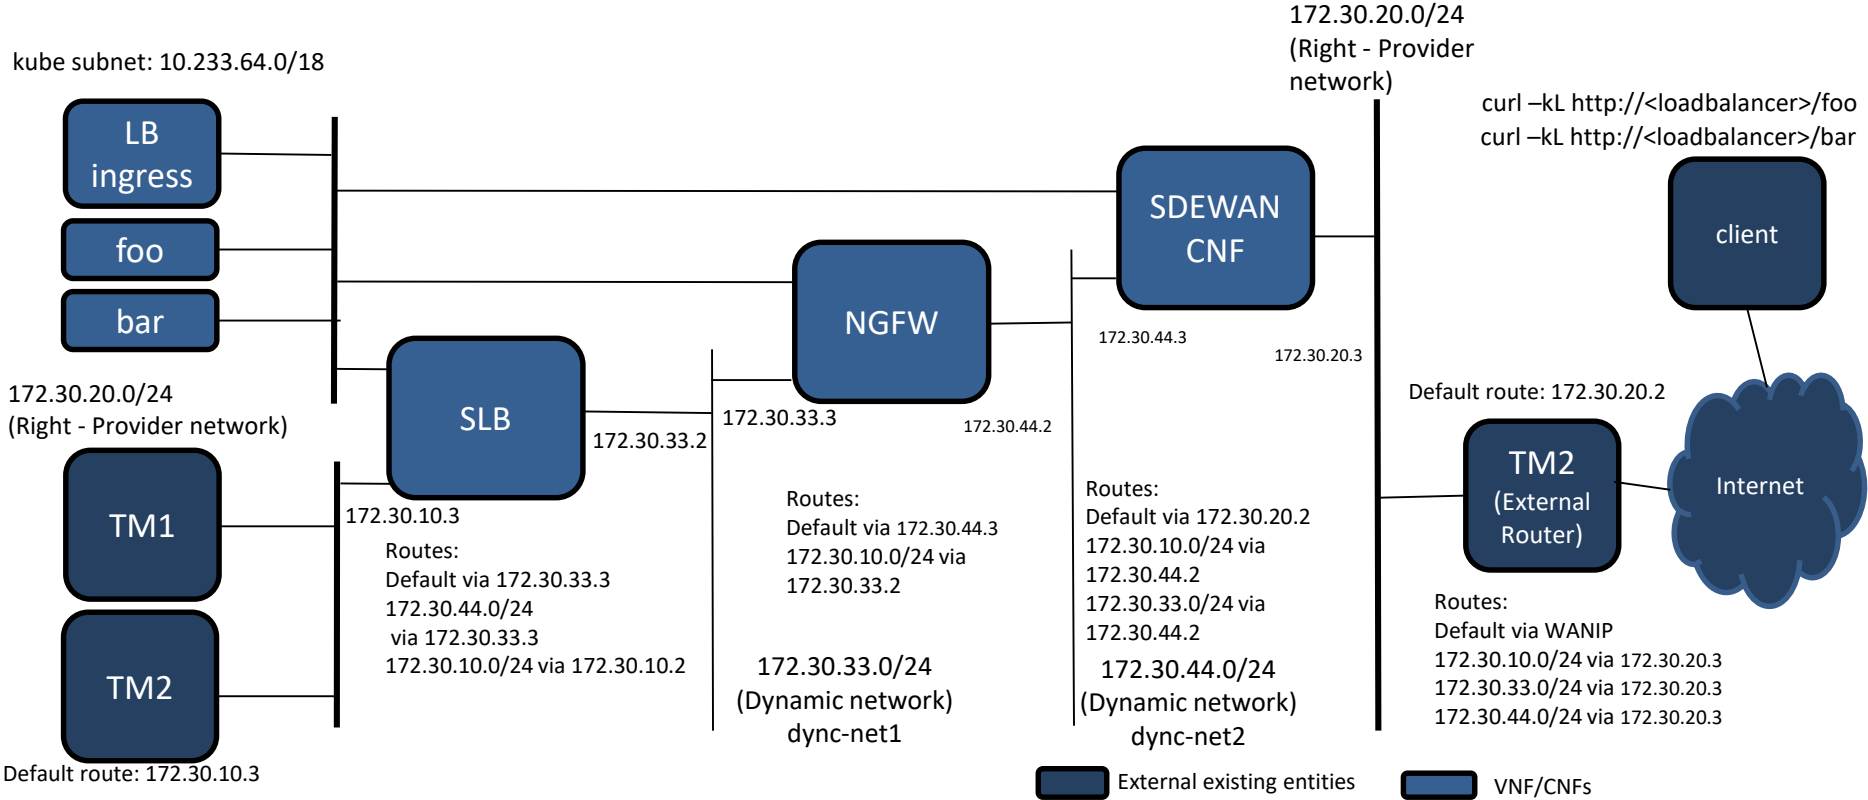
172.30.20.0/24
(Right - Provider network)

kube subnet: 10.233.64.0/18

curl –kL http://<loadbalancer>/foo
curl –kL http://<loadbalancer>/bar

LB ingress

foo

bar

SDEWAN CNF

client

NGFW

172.30.44.3

172.30.20.3

Default route: 172.30.20.2

172.30.20.0/24
(Right - Provider network)

SLB

172.30.33.2

172.30.33.3

172.30.44.2

TM2
(External Router)

Internet

TM1

172.30.10.3

Routes:
Default via 172.30.33.3
172.30.44.0/24
via 172.30.33.3
172.30.10.0/24 via 172.30.10.2

Routes:
Default via 172.30.44.3
172.30.10.0/24 via
172.30.33.2

Routes:
Default via 172.30.20.2
172.30.10.0/24 via
172.30.44.2
172.30.33.0/24 via
172.30.44.2

Routes:
Default via WANIP
172.30.10.0/24 via 172.30.20.3
172.30.33.0/24 via 172.30.20.3
172.30.44.0/24 via 172.30.20.3

TM2

172.30.33.0/24
(Dynamic network)
dync-net1

172.30.44.0/24
(Dynamic network)
dync-net2

Default route: 172.30.10.3

External existing entities

VNF/CNFs